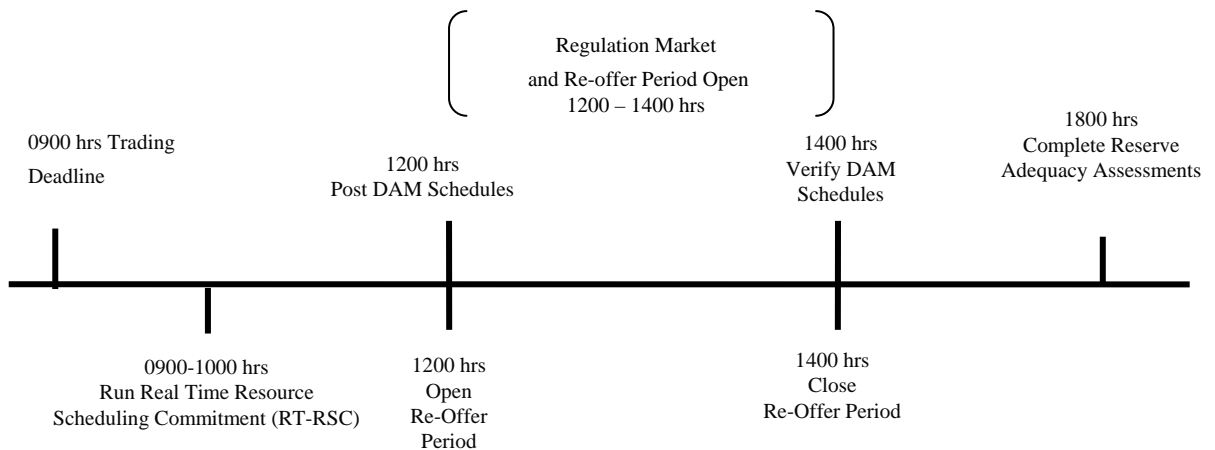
Regulation Market and Re-offer Period Open 1200 – 1400 hrs

0900 hrs Trading Deadline

1200 hrs Post DAM Schedules

1400 hrs Verify DAM Schedules

1800 hrs Complete Reserve Adequacy Assessments

0900-1000 hrs Run Real Time Resource Scheduling Commitment (RT-RSC)

1200 hrs Open Re-Offer Period

1400 hrs Close Re-Offer Period